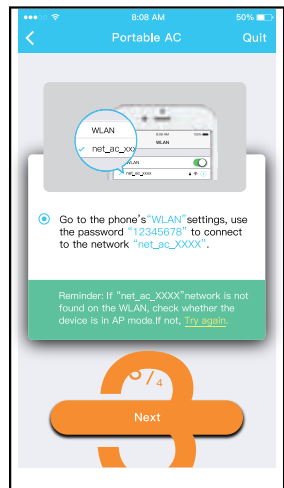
8:08 AM
50%

Portable AC
Quit

WLAN
net_ac_xxx

WLAN
WLAN
net_ac_xxxx

Go to the phone's "WLAN" settings, use the password "12345678" to connect to the network "net_ac_XXXX".

Reminder: If "net_ac_XXXX" network is not found on the WLAN, check whether the device is in AP mode.If not, Try again.

3/4

Next